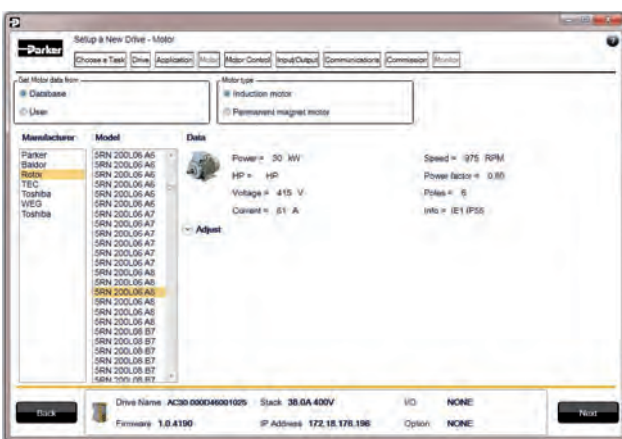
Parker

Setup a New Drive - Motor

Choose a Task | Drive | Application | Motor | Motor Control | Input/Output | Communications | Commission | Monitor

Get Motor data from
Database
User

Motor type
Induction motor
Permanent magnet motor

Manufacturer
Parker
Baldor
Rotor
TEC
Toshiba
WEG
Toshiba

Model
5RN 200L06 A6
5RN 200L06 A6
5RN 200L06 A6
5RN 200L06 A6
5RN 200L06 A6
5RN 200L06 A6
5RN 200L06 A7
5RN 200L06 A7
5RN 200L06 A7
5RN 200L06 A7
5RN 200L06 A7
5RN 200L06 A7
5RN 200L06 A7
5RN 200L06 A8
5RN 200L06 A8
5RN 200L06 A8
5RN 200L06 A8
5RN 200L06 A8
5RN 200L06 A8
5RN 200L06 A8
5RN 200L08 B7
5RN 200L08 B7
5RN 200L08 B7
5RN 200L08 B7
5RN 200L08 B7
5RN 200L08 B7

Data
Power = 30 kW
HP = HP
Voltage = 415 V
Current = 61 A

Speed = 975 RPM
Power factor = 0.80
Poles = 6
Info = IE1 IP55

Adjust

Back

Drive Name AC30-000D46001025
Firmware 1.0.4190
Stack 38.0A 400V
IP Address 172.18.178.196
I/O NONE
Option NONE

Next